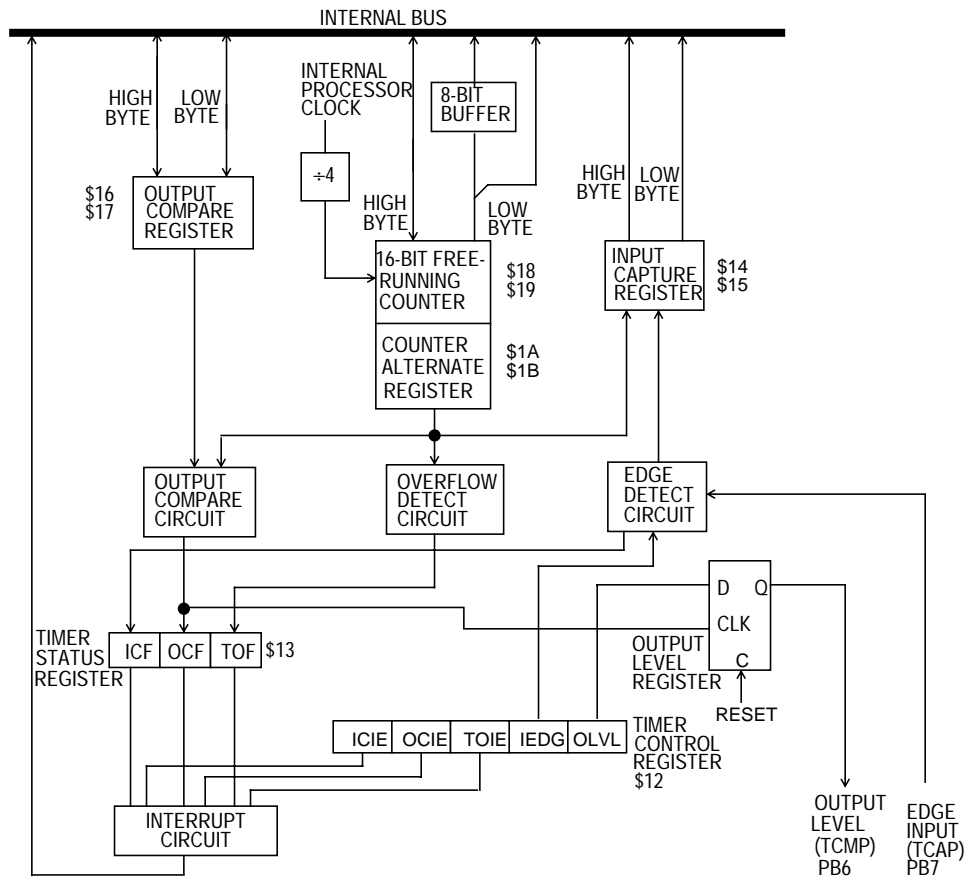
INTERNAL BUS

HIGH BYTE
LOW BYTE
$16
$17
OUTPUT COMPARE REGISTER

INTERNAL PROCESSOR CLOCK
÷4
8-BIT BUFFER
HIGH BYTE
LOW BYTE
16-BIT FREE-RUNNING COUNTER
$18
$19
COUNTER ALTERNATE REGISTER
$1A
$1B

HIGH BYTE
LOW BYTE
INPUT CAPTURE REGISTER
$14
$15

OUTPUT COMPARE CIRCUIT
OVERFLOW DETECT CIRCUIT
EDGE DETECT CIRCUIT

D
Q
CLK
C
OUTPUT LEVEL REGISTER
RESET

TIMER STATUS REGISTER
| ICF | OCF | TOF |
|---|---|---|

$13

| ICIE | OCIE | TOIE | IEDG | OLVL |
|---|---|---|---|---|

TIMER CONTROL REGISTER $12

INTERRUPT CIRCUIT

OUTPUT LEVEL (TCMP) PB6
EDGE INPUT (TCAP) PB7